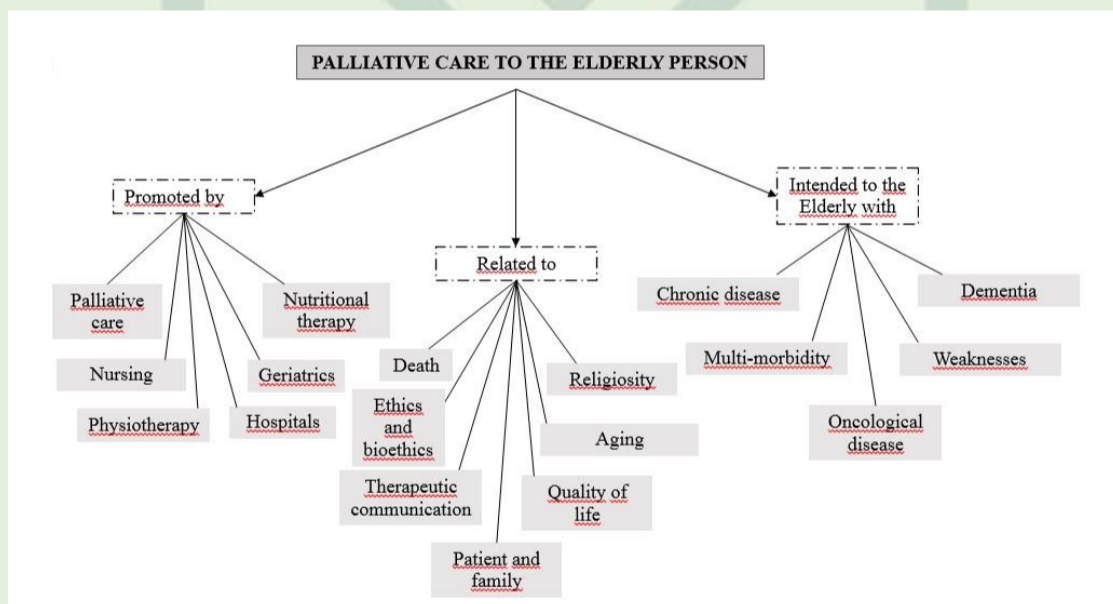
PALLIATIVE CARE TO THE ELDERLY PERSON

Promoted by

Related to

Intended to the Elderly with

Palliative care

Nutritional therapy

Nursing

Geriatrics

Physiotherapy

Hospitals

Death

Religiosity

Ethics and bioethics

Aging

Therapeutic communication

Quality of life

Patient and family

Chronic disease

Dementia

Multi-morbidity

Weaknesses

Oncological disease